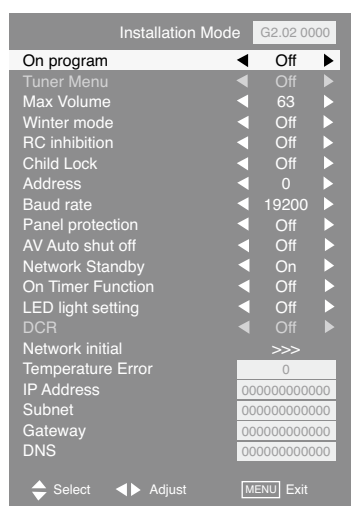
Installation Mode G2.02 0000

| | |
|---|---|
| On program | ◀ Off ▶ |
| Tuner Menu | ◀ Off ▶ |
| Max Volume | ◀ 63 ▶ |
| Winter mode | ◀ Off ▶ |
| RC inhibition | ◀ Off ▶ |
| Child Lock | ◀ Off ▶ |
| Address | ◀ 0 ▶ |
| Baud rate | ◀ 19200 ▶ |
| Panel protection | ◀ Off ▶ |
| AV Auto shut off | ◀ Off ▶ |
| Network Standby | ◀ On ▶ |
| On Timer Function | ◀ Off ▶ |
| LED light setting | ◀ Off ▶ |
| DCR | ◀ Off ▶ |
| Network initial | >>> |
| Temperature Error | 0 |
| IP Address | 000000000000 |
| Subnet | 000000000000 |
| Gateway | 000000000000 |
| DNS | 000000000000 |

Select Adjust MENU Exit